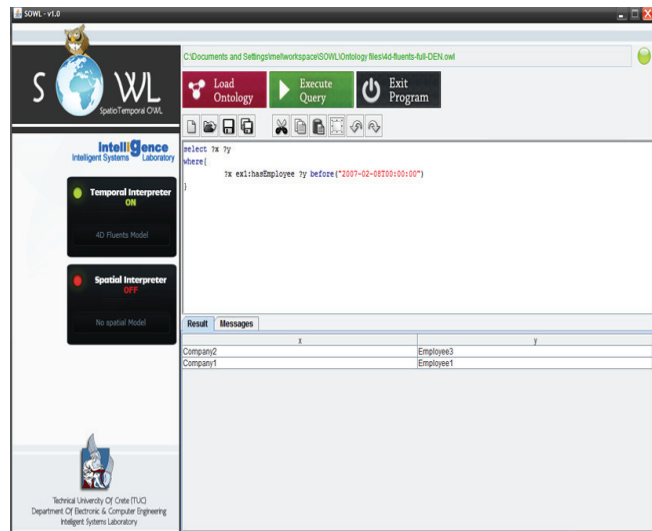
SOWL - v1.0

S WL
SpatioTemporal OWL

Intelligence
Intelligent Systems Laboratory

Temporal Interpreter
ON

4D Fluents Model

Spatial Interpreter
OFF

No spatial Model

Technical University Of Crete (TUC)
Department Of Electronic & Computer Engineering
Intelligent Systems Laboratory

C:\Documents and Settings\mel\workspace\SOWL\Ontology files\4d-fluents-full-DEN.owl

Load Ontology

Execute Query

Exit Program

select ?x ?y
where{
?x ex1:hasEmployee ?y before("2007-02-08T00:00:00")
}

Result | Messages

| x | y |
|---|---|
| Company2 | Employee3 |
| Company1 | Employee1 |